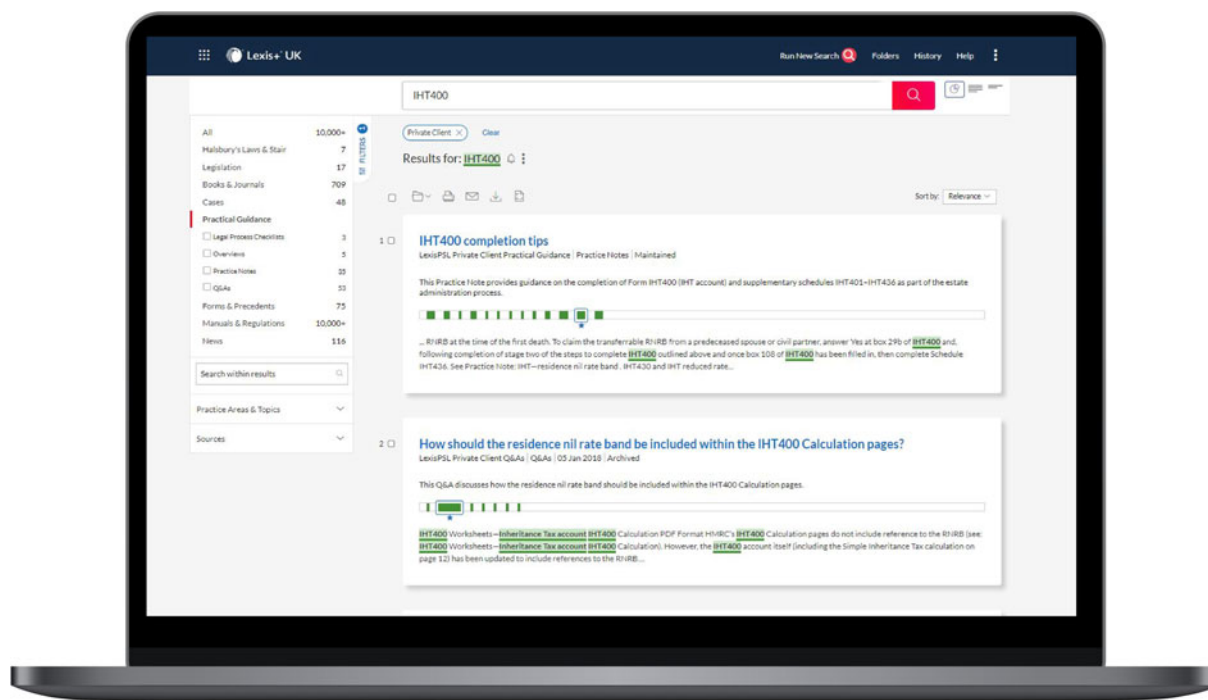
Lexis+ UK

Run New Search Folders History Help

IHT400

All 10,000+
Halsbury's Laws & Stair 7
Legislation 17
Books & Journals 709
Cases 48
Practical Guidance
Legal Process Checklists 3
Overviews 5
Practice Notes 35
Q&As 53
Forms & Precedents 75
Manuals & Regulations 10,000+
News 116

Search within results

Practice Areas & Topics

Sources

FILTERS

Private Client Clear

Results for: IHT400

Sort by: Relevance

1 IHT400 completion tips
LexisPSL Private Client Practical Guidance | Practice Notes | Maintained

This Practice Note provides guidance on the completion of Form IHT400 (IHT account) and supplementary schedules IHT401–IHT436 as part of the estate administration process.

... RNRB at the time of the first death. To claim the transferrable RNRB from a predeceased spouse or civil partner, answer Yes at box 29b of IHT400 and, following completion of stage two of the steps to complete IHT400 outlined above and once box 108 of IHT400 has been filled in, then complete Schedule IHT436. See Practice Note: IHT—residence nil rate band . IHT430 and IHT reduced rate...

2 How should the residence nil rate band be included within the IHT400 Calculation pages?
LexisPSL Private Client Q&As | Q&As | 05 Jan 2018 | Archived

This Q&A discusses how the residence nil rate band should be included within the IHT400 Calculation pages.

IHT400 Worksheets—Inheritance Tax account IHT400 Calculation PDF Format HMRC's IHT400 Calculation pages do not include reference to the RNRB (see: IHT400 Worksheets—Inheritance Tax account IHT400 Calculation). However, the IHT400 account itself (including the Simple Inheritance Tax calculation on page 12) has been updated to include references to the RNRB ...